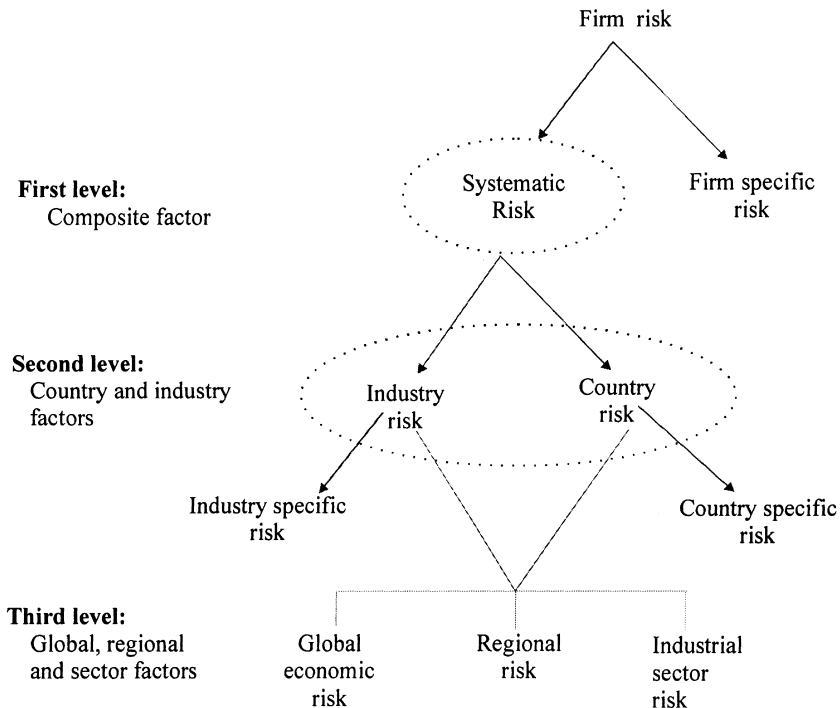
Firm risk

First level:
Composite factor

Systematic Risk

Firm specific risk

Second level:
Country and industry factors

Industry risk

Country risk

Industry specific risk

Country specific risk

Third level:
Global, regional and sector factors

Global economic risk

Regional risk

Industrial sector risk